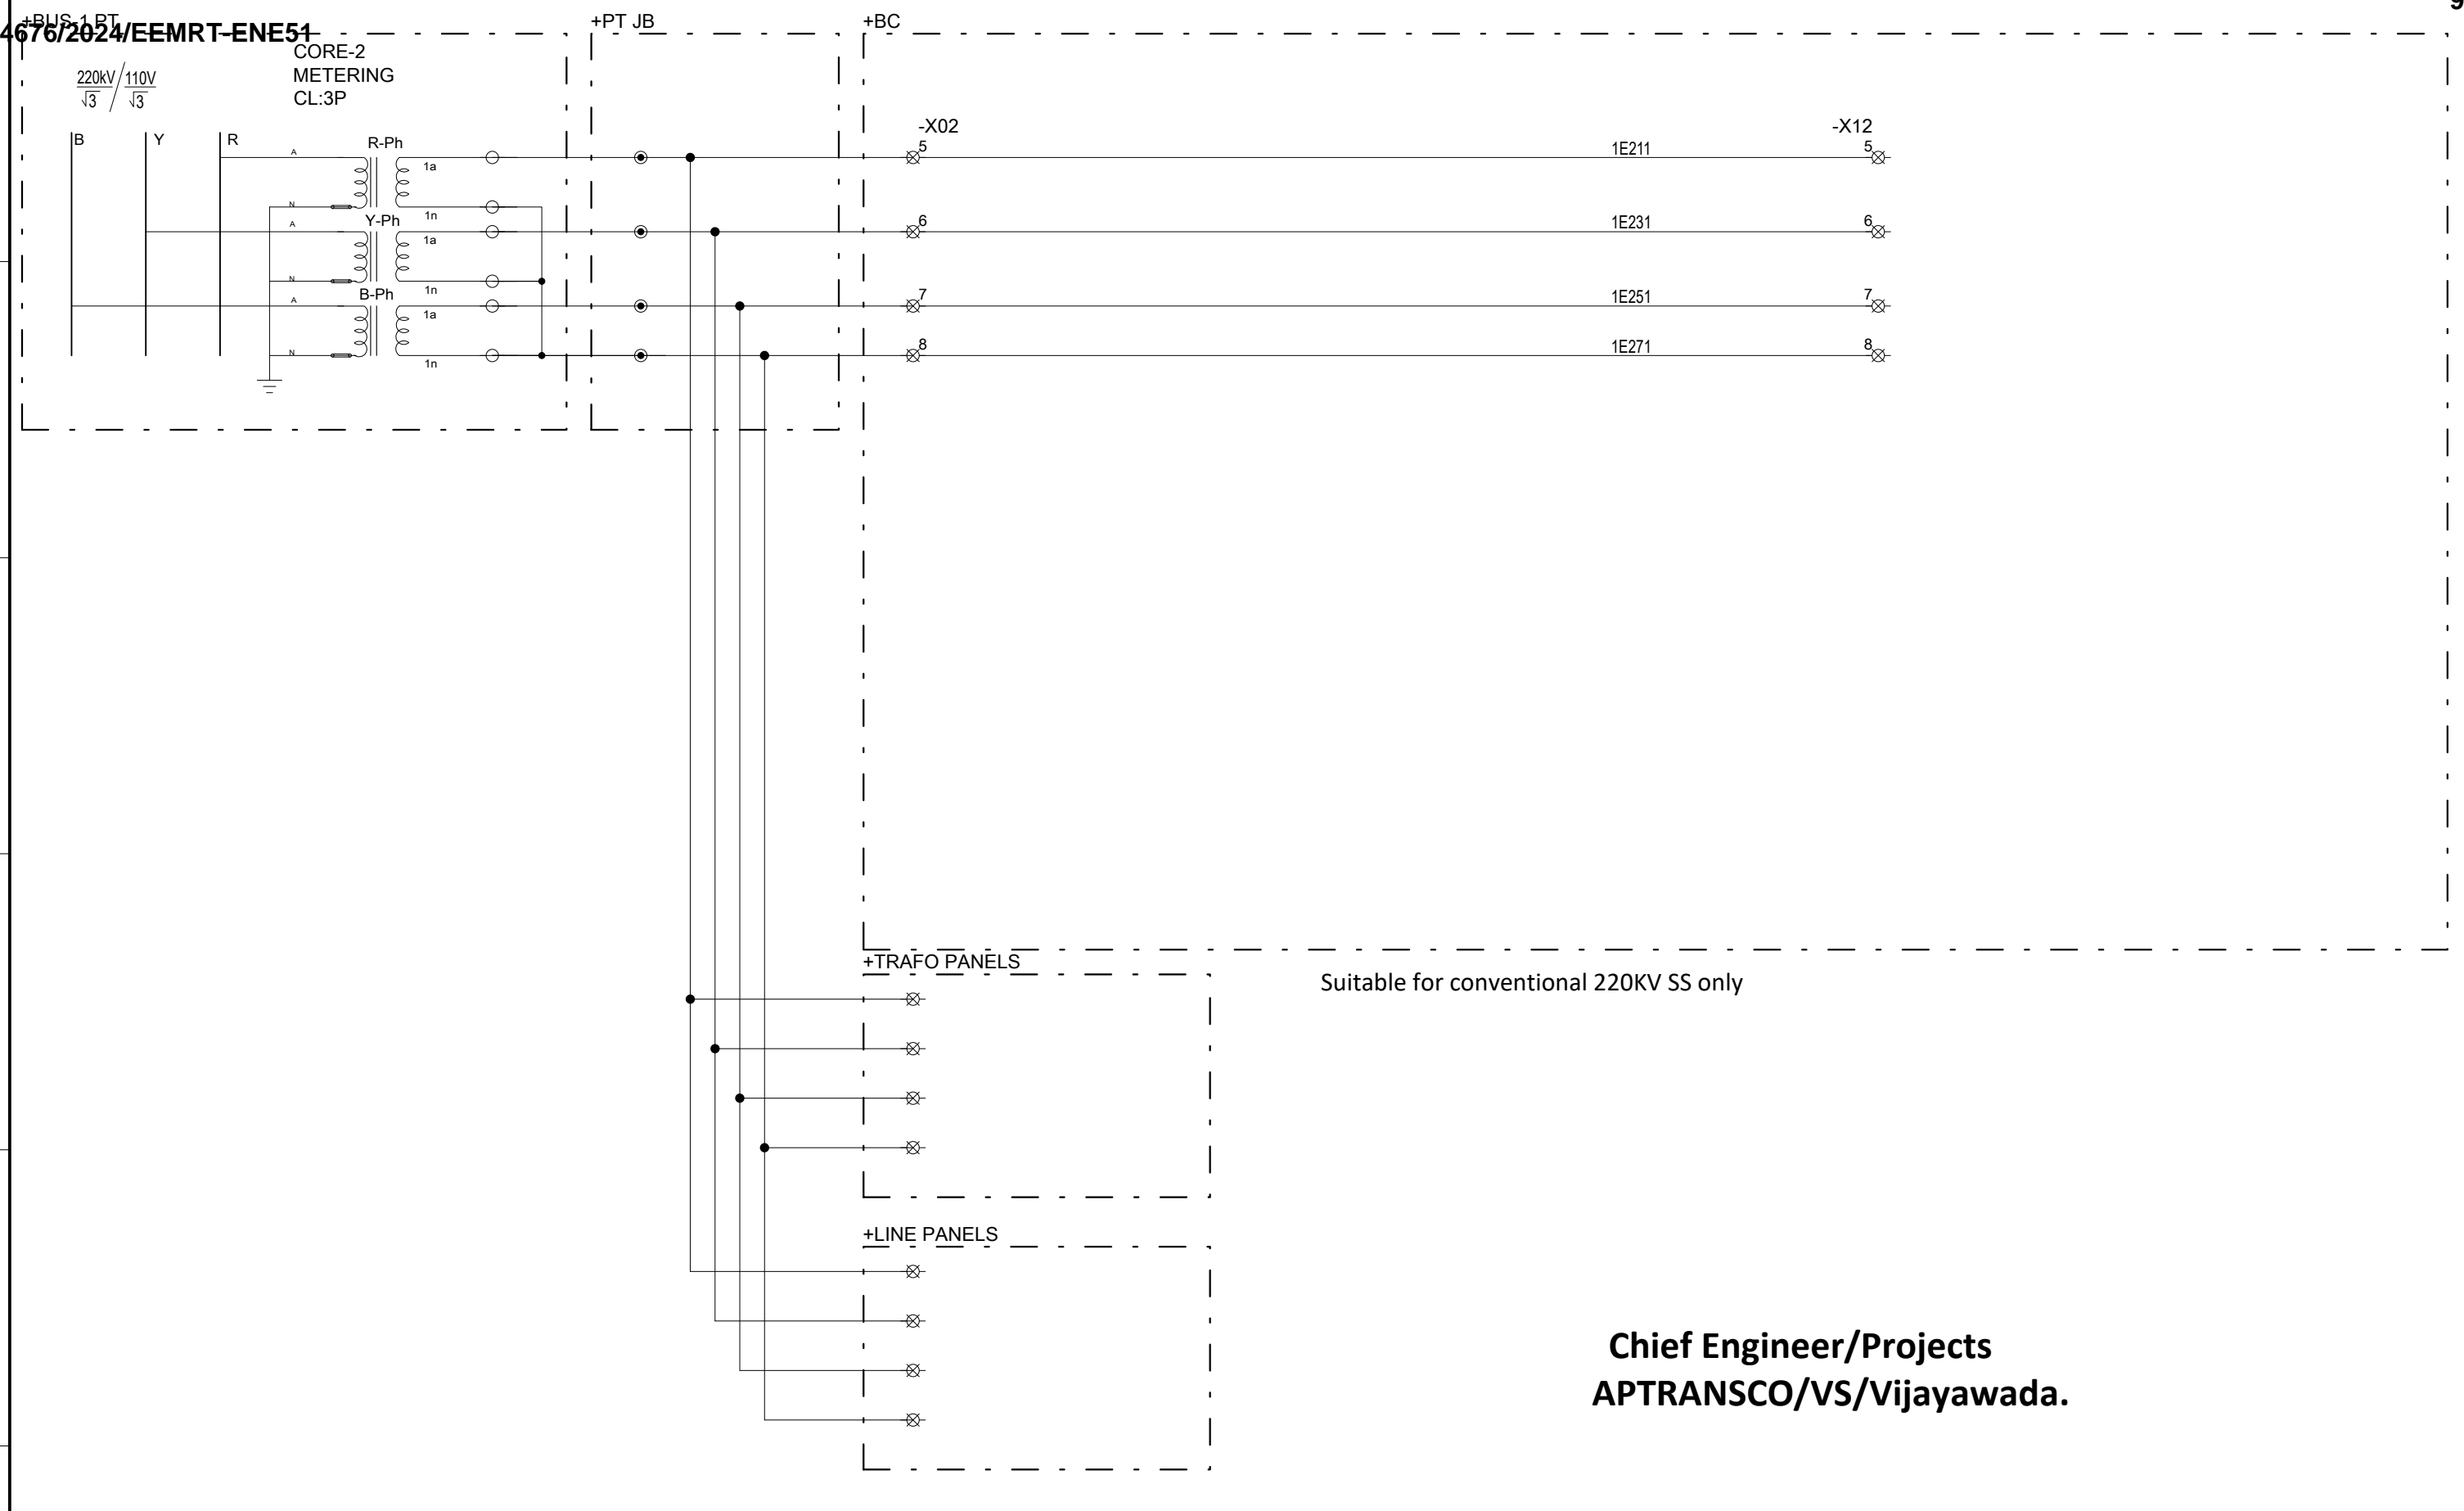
4676/2024/EEMRT-ENE51
+BUS-1 PT
+PT JB
+BC
$\frac{220kV}{\sqrt{3}} / \frac{110V}{\sqrt{3}}$
CORE-2
METERING
CL:3P
B
Y
R
R-Ph
A
N
1a
1n
Y-Ph
A
N
1a
1n
B-Ph
A
N
1a
1n
-X02
-X12
5
1E211
5
6
1E231
6
7
1E251
7
8
1E271
8
+TRAFO PANELS
Suitable for conventional 220KV SS only
+LINE PANELS
Chief Engineer/Projects
APTRANSCO/VS/Vijayawada.